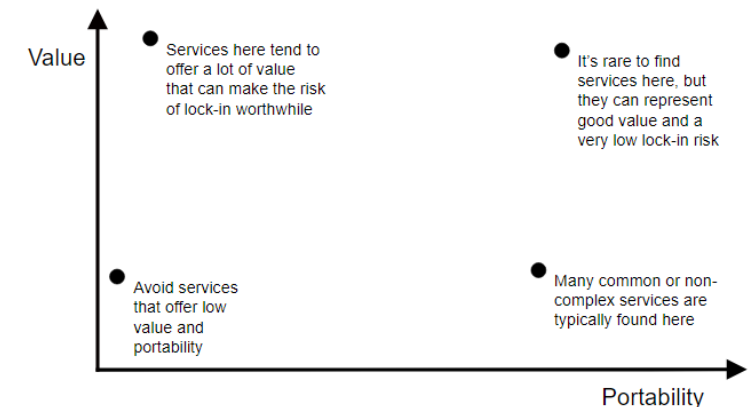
Value

Services here tend to offer a lot of value that can make the risk of lock-in worthwhile

It's rare to find services here, but they can represent good value and a very low lock-in risk

Avoid services that offer low value and portability

Many common or non-complex services are typically found here

Portability